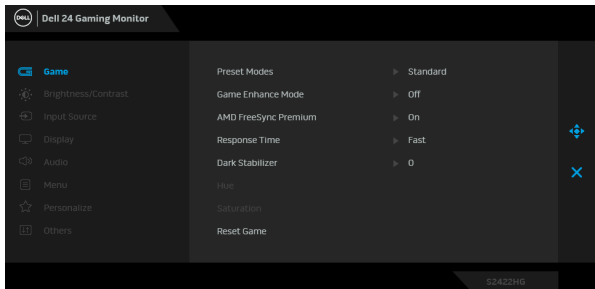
DELL Dell 24 Gaming Monitor

Game
Brightness/Contrast
Input Source
Display
Audio
Menu
Personalize
Others

| | |
|---|---|
| Preset Modes | Standard |
| Game Enhance Mode | Off |
| AMD FreeSync Premium | On |
| Response Time | Fast |
| Dark Stabilizer | 0 |
| Hue | |
| Saturation | |
| Reset Game | |

S2422HG